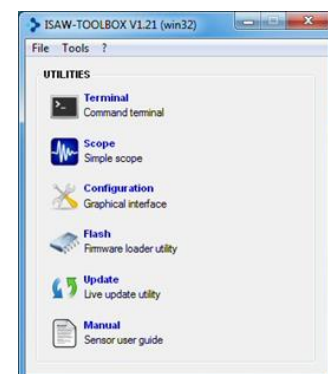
ISAW-TOOLBOX V1.21 (win32)

File Tools ?

UTILITIES

Terminal
Command terminal

Scope
Simple scope

Configuration
Graphical interface

Flash
Firmware loader utility

Update
Live update utility

Manual
Sensor user guide